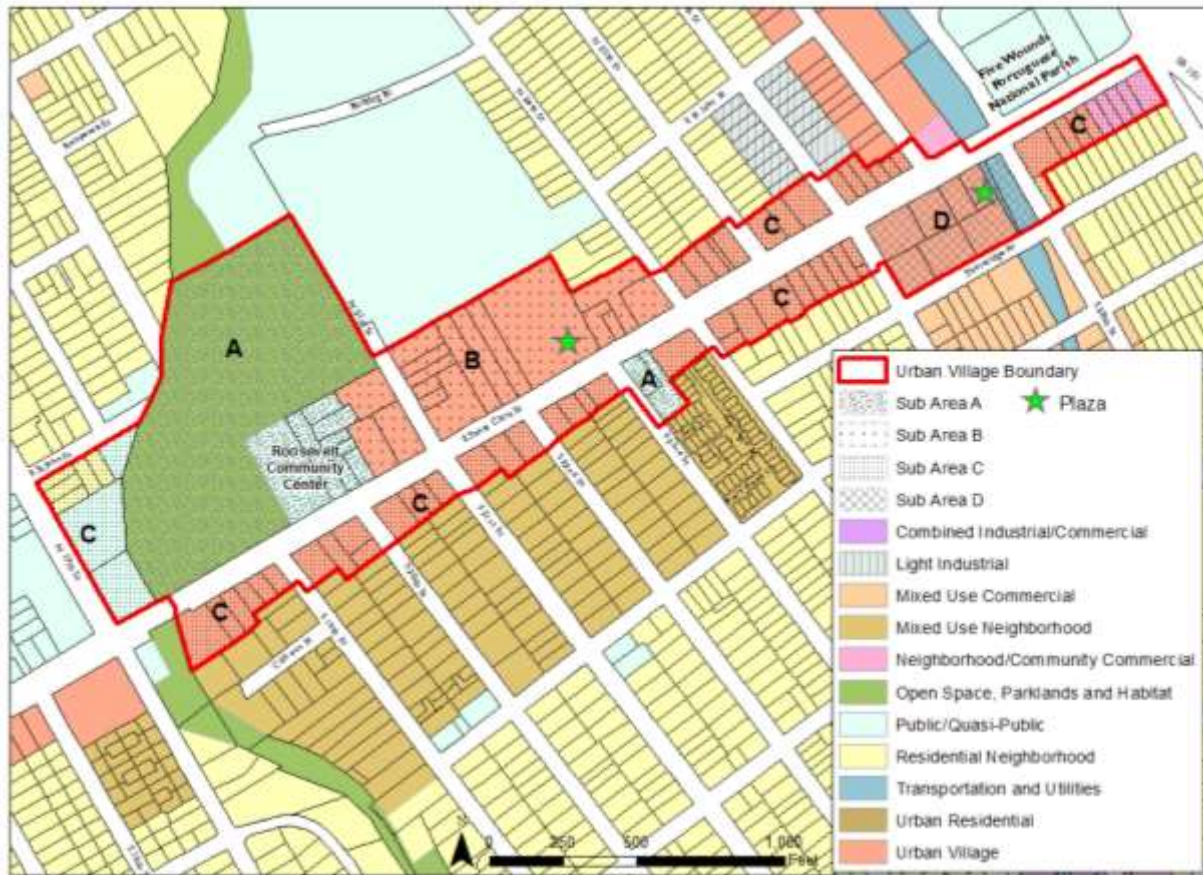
Five Wounds Portuguese National Parish

C

D

C

C

A

B

A

Roosevelt Community Center

C

C

C

Urban Village Boundary
Sub Area A
Plaza
Sub Area B
Sub Area C
Sub Area D
Combined Industrial/Commercial
Light Industrial
Mixed Use Commercial
Mixed Use Neighborhood
Neighborhood/Community Commercial
Open Space, Parklands and Habitat
Public/Quasi-Public
Residential Neighborhood
Transportation and Utilities
Urban Residential
Urban Village

0 250 500 1,000 Feet